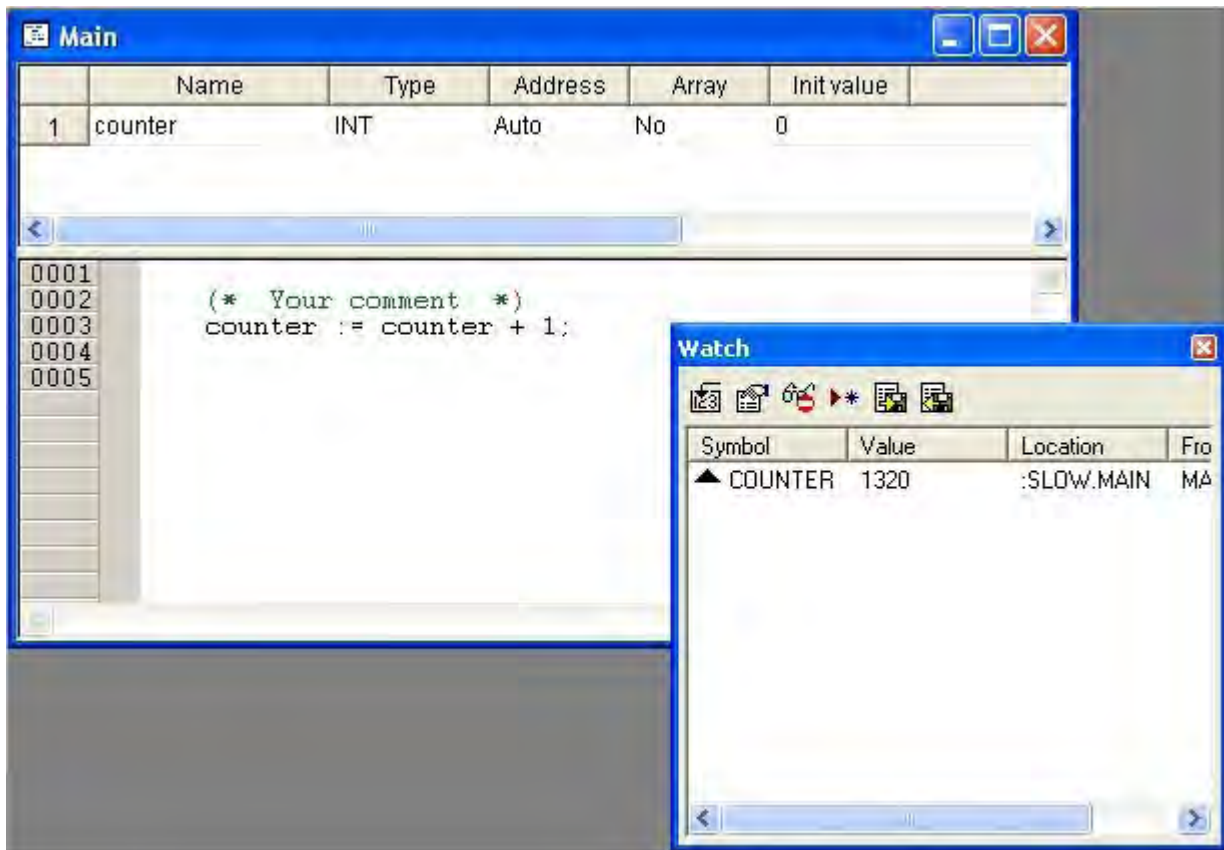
Main

| | Name | Type | Address | Array | Init value |
|---|---|---|---|---|---|
| 1 | counter | INT | Auto | No | 0 |

0001
0002 (* Your comment *)
0003 counter := counter + 1;
0004
0005

Watch

| Symbol | Value | Location | Fro |
|---|---|---|---|
| COUNTER | 1320 | :SLOW.MAIN | MA |